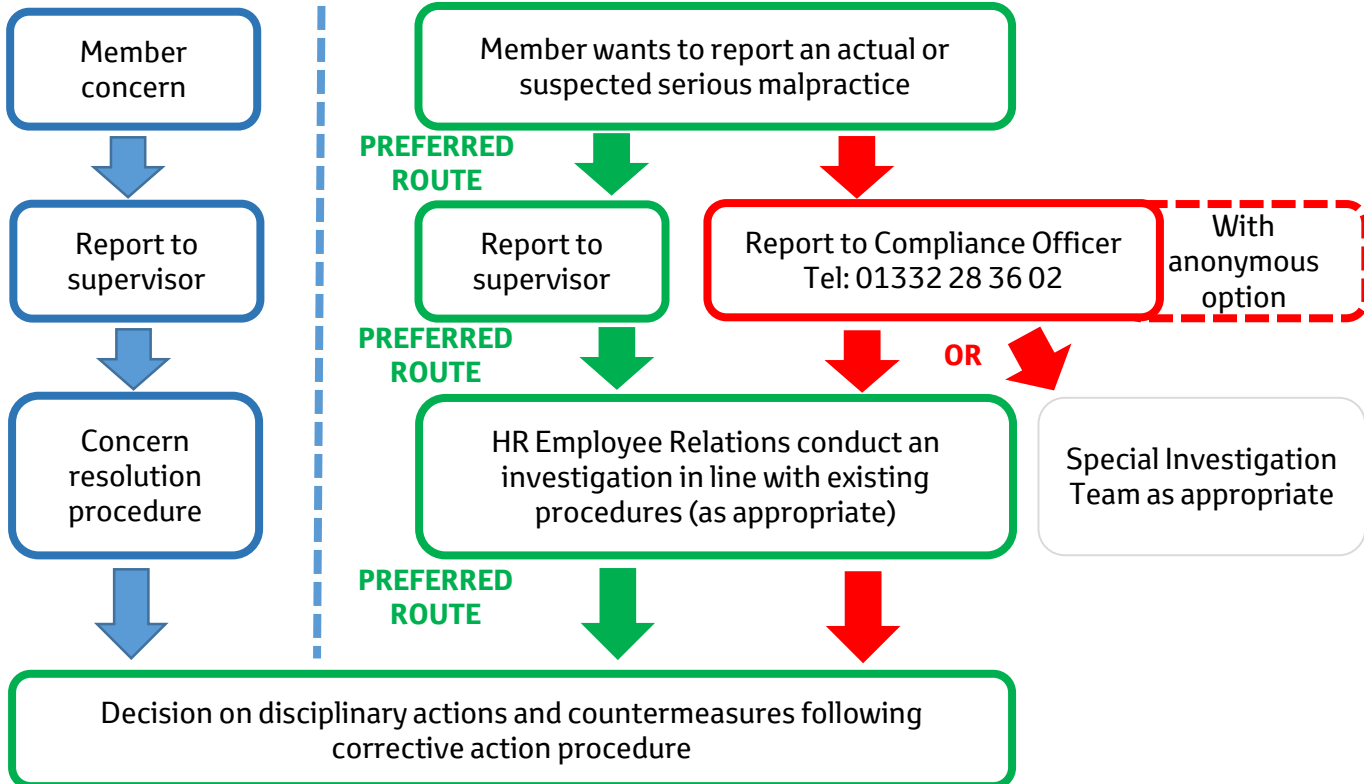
Member concern

Report to supervisor

Concern resolution procedure

Member wants to report an actual or suspected serious malpractice

PREFERRED ROUTE

Report to supervisor

Report to Compliance Officer Tel: 01332 28 36 02

With anonymous option

PREFERRED ROUTE

OR

HR Employee Relations conduct an investigation in line with existing procedures (as appropriate)

Special Investigation Team as appropriate

PREFERRED ROUTE

Decision on disciplinary actions and countermeasures following corrective action procedure